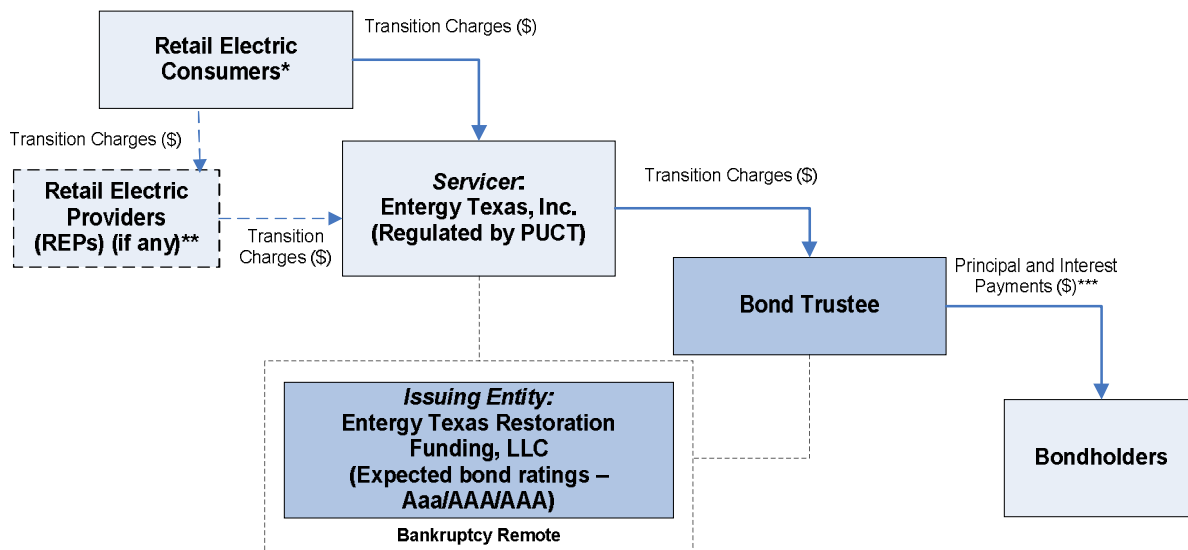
Retail Electric Consumers*

Transition Charges ($)

Transition Charges ($)

Retail Electric Providers (REPs) (if any)**

Transition Charges ($)

Servicer: Entergy Texas, Inc. (Regulated by PUCT)

Transition Charges ($)

Bond Trustee

Principal and Interest Payments ($)***

Issuing Entity: Entergy Texas Restoration Funding, LLC (Expected bond ratings – Aaa/AAA/AAA)

Bankruptcy Remote

Bondholders